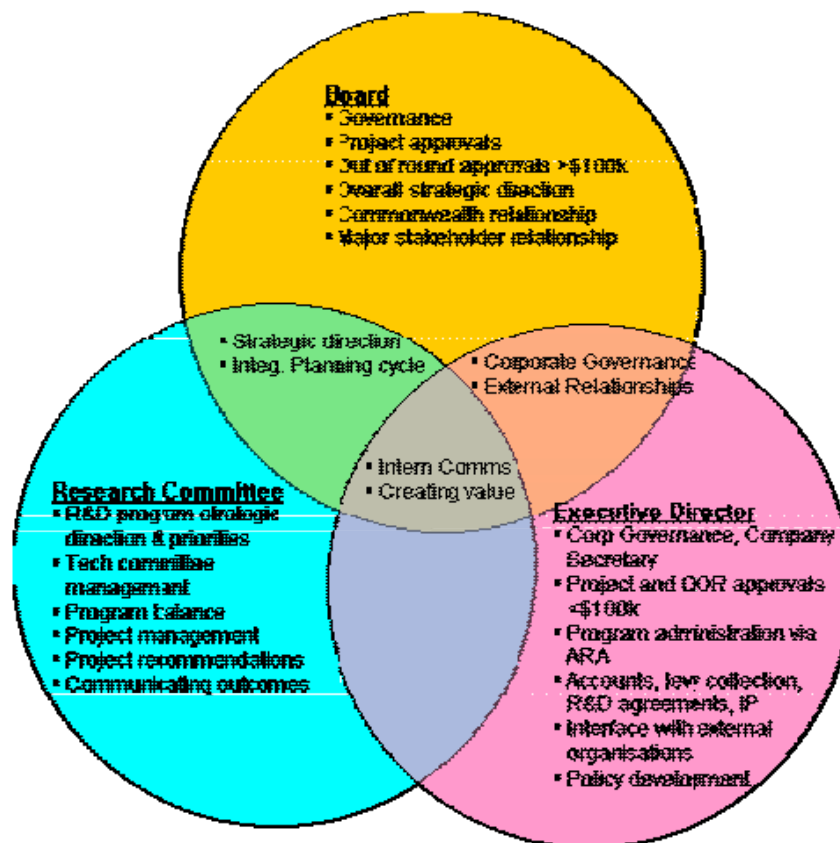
Board
▪ Governance
▪ Project approvals
▪ Out of round approvals >$100k
▪ Overall strategic direction
▪ Commonwealth relationship
▪ Major stakeholder relationship

▪ Strategic direction
▪ Integ. Planning cycle

▪ Corporate Governance
▪ External Relationships

▪ Intern Comms
▪ Creating value

Research Committee
▪ R&D program strategic direction & priorities
▪ Tech committee management
▪ Program balance
▪ Project management
▪ Project recommendations
▪ Communicating outcomes

Executive Director
▪ Corp Governance, Company Secretary
▪ Project and OOR approvals <$100k
▪ Program administration via ARA
▪ Accounts, levy collection, R&D agreements, IP
▪ Interface with external organisations
▪ Policy development